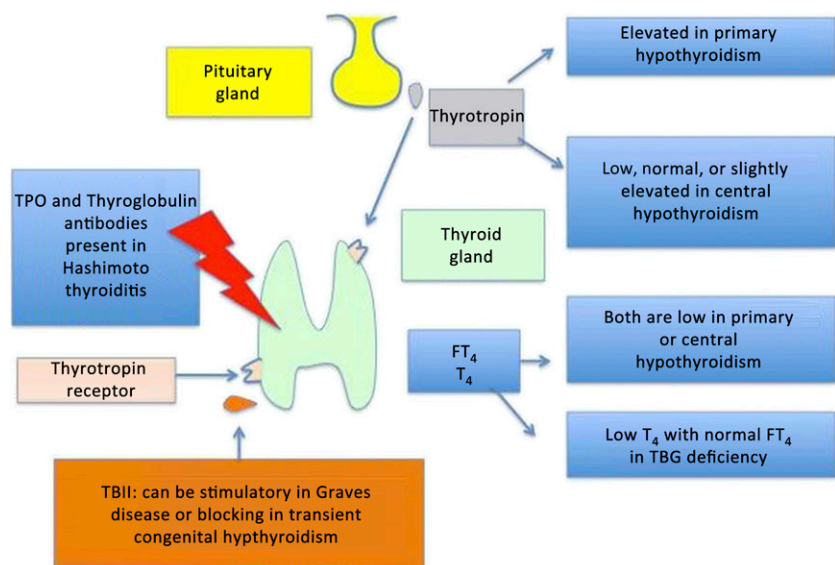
Pituitary gland

Thyrotropin

Elevated in primary hypothyroidism

Low, normal, or slightly elevated in central hypothyroidism

TPO and Thyroglobulin antibodies present in Hashimoto thyroiditis

Thyroid gland

$FT_4$
$T_4$

Both are low in primary or central hypothyroidism

Low $T_4$ with normal $FT_4$ in TBG deficiency

Thyrotropin receptor

TBII: can be stimulatory in Graves disease or blocking in transient congenital hypthyroidism